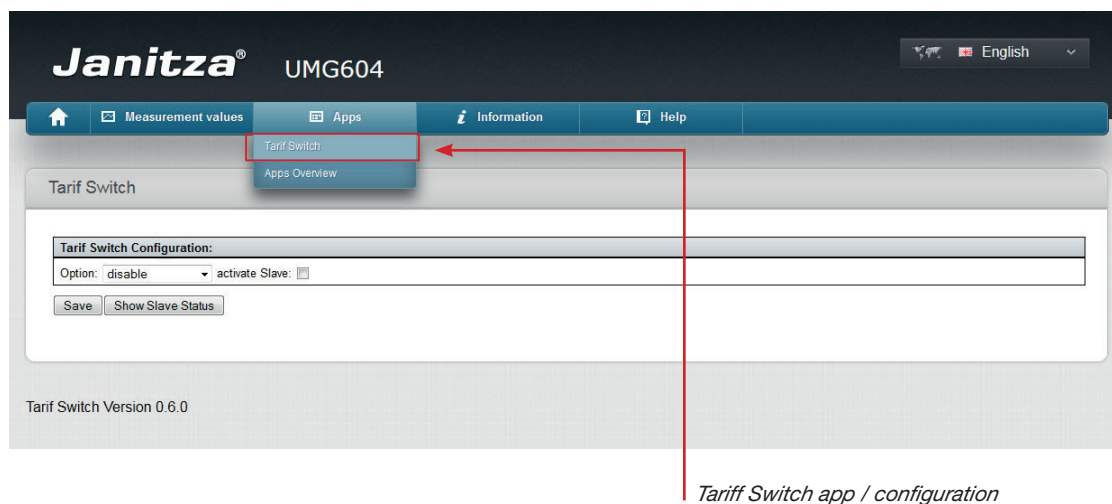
Janitza® UMG604

English

Measurement values
Apps
Information
Help

Tarif Switch
Apps Overview

Tarif Switch

Tarif Switch Configuration:

Option: disable activate Slave:

Save
Show Slave Status

Tarif Switch Version 0.6.0

Tariff Switch app / configuration